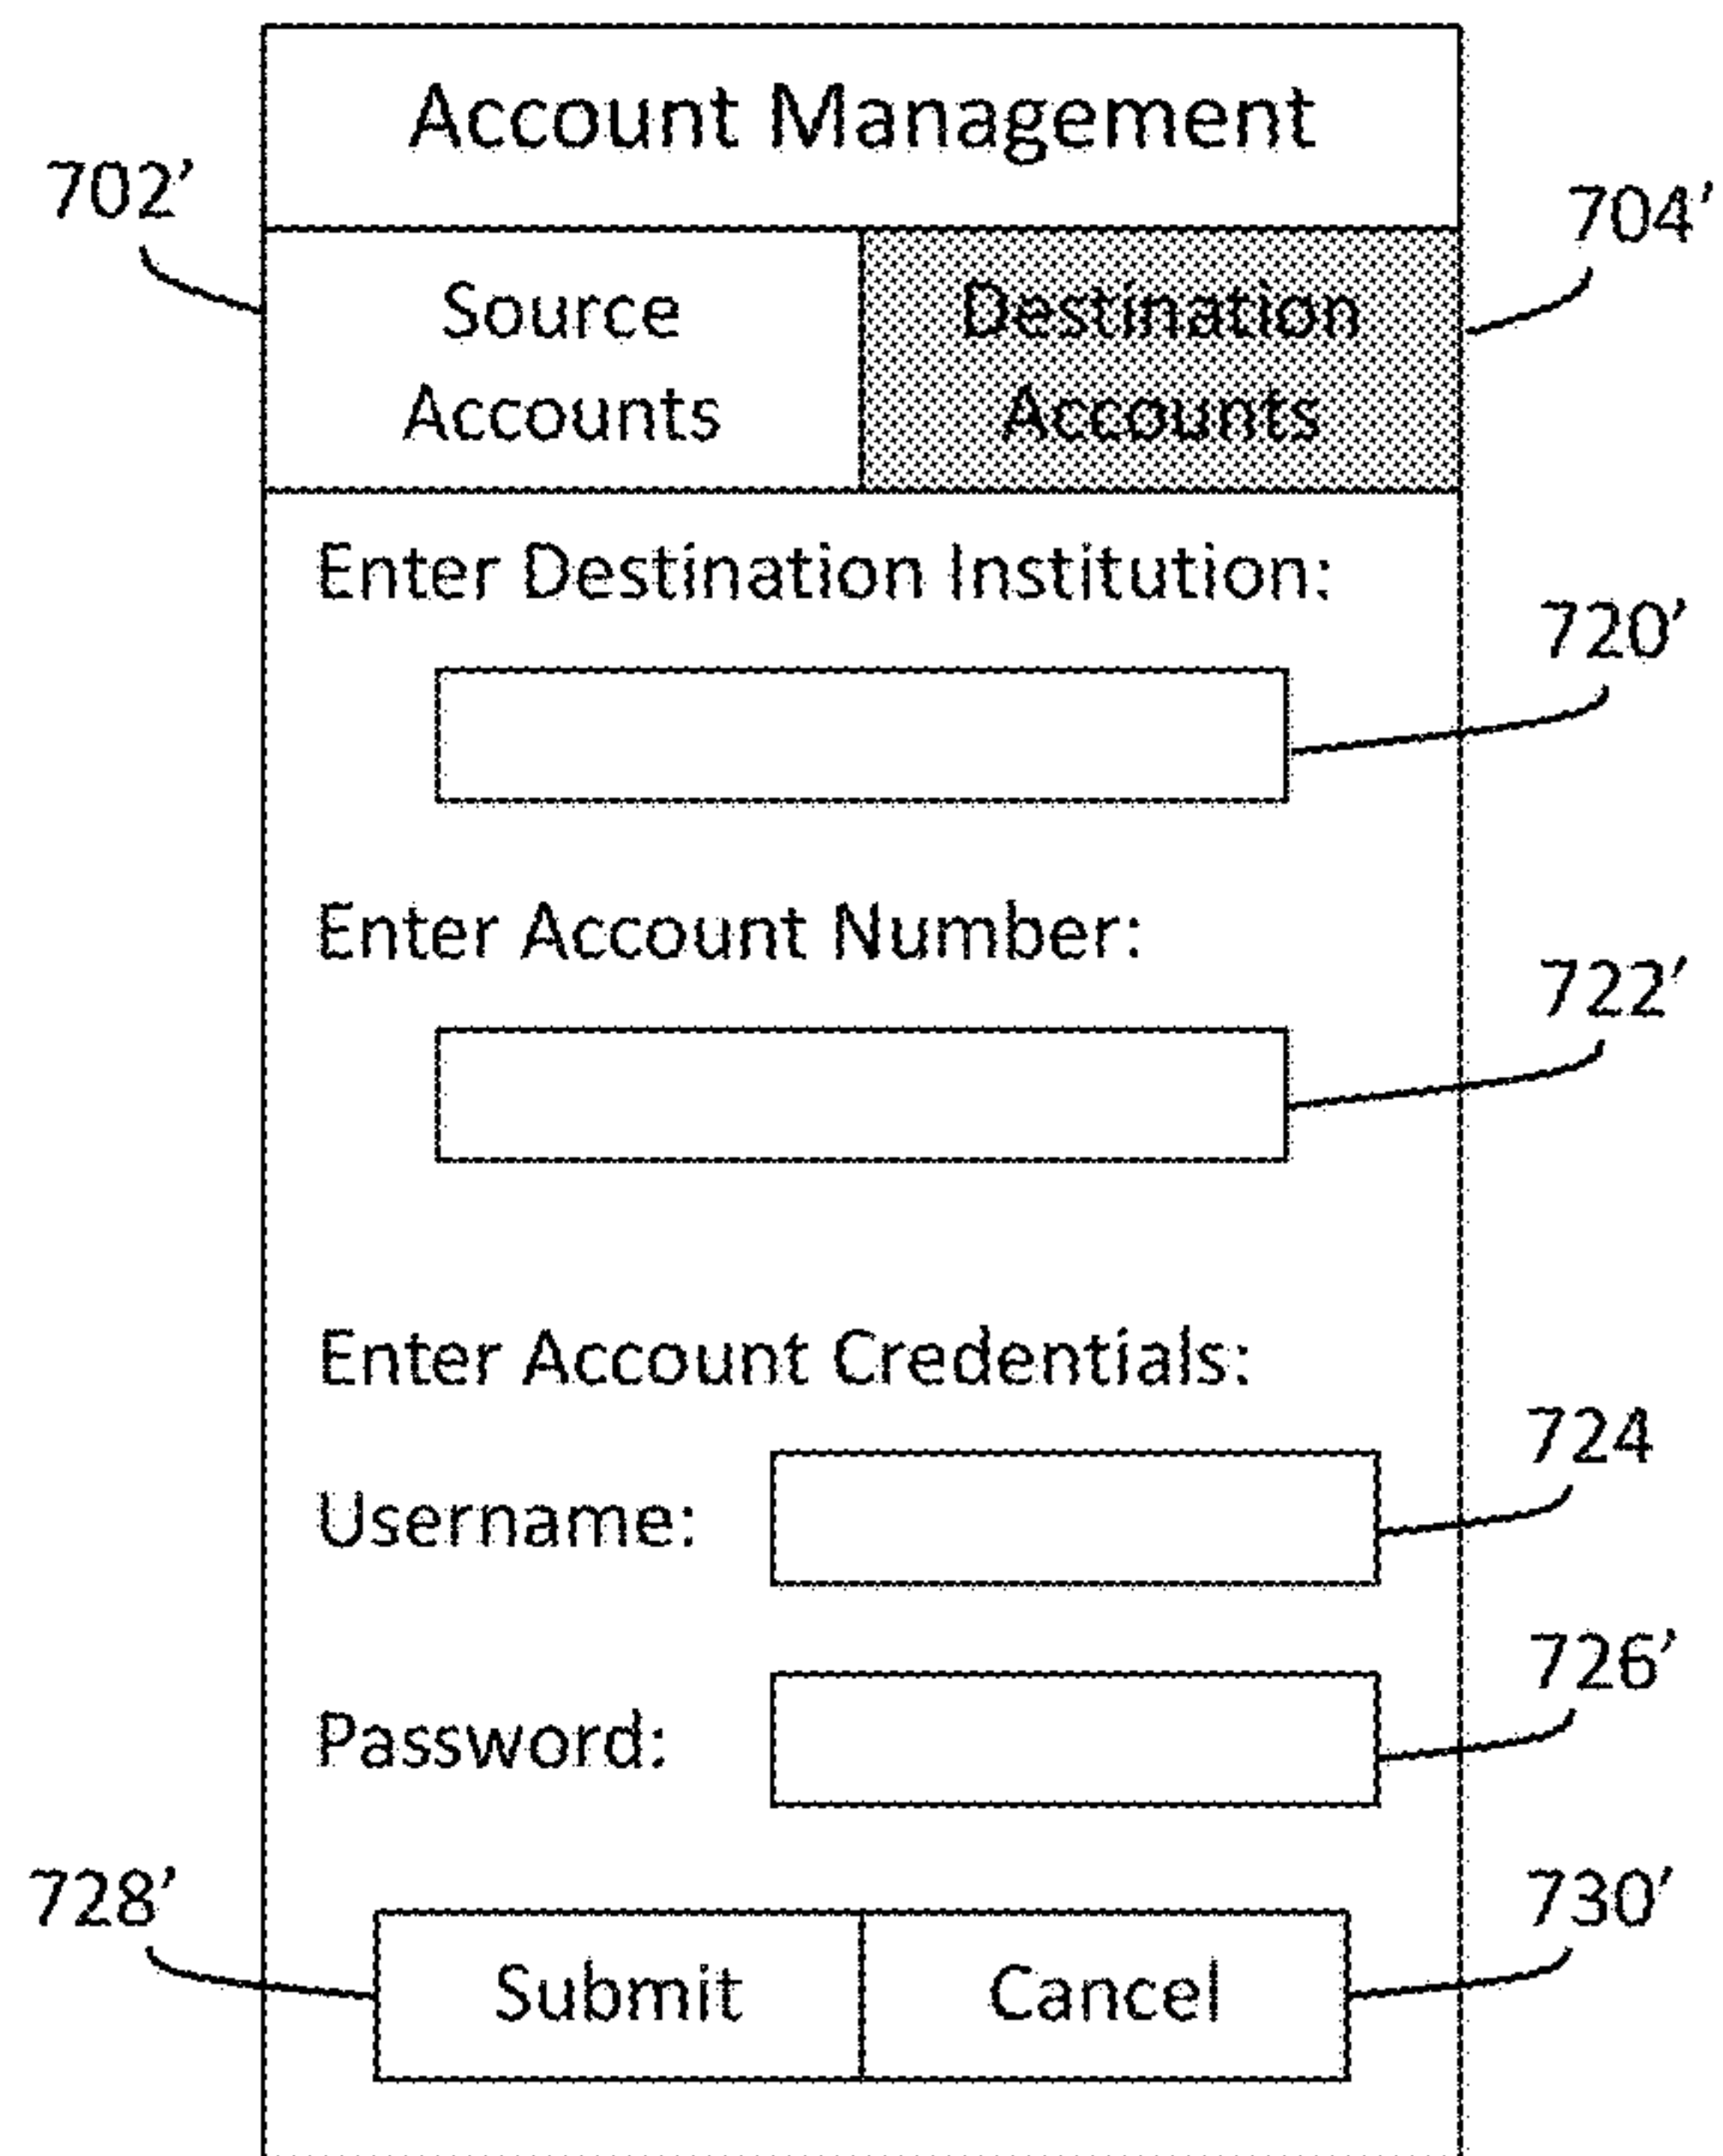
Account Management

702’

704’

Source Accounts

Destination Accounts

Enter Destination Institution:

720’

Enter Account Number:

722’

Enter Account Credentials:

724

Username:

726’

Password:

728’

730’

Submit

Cancel